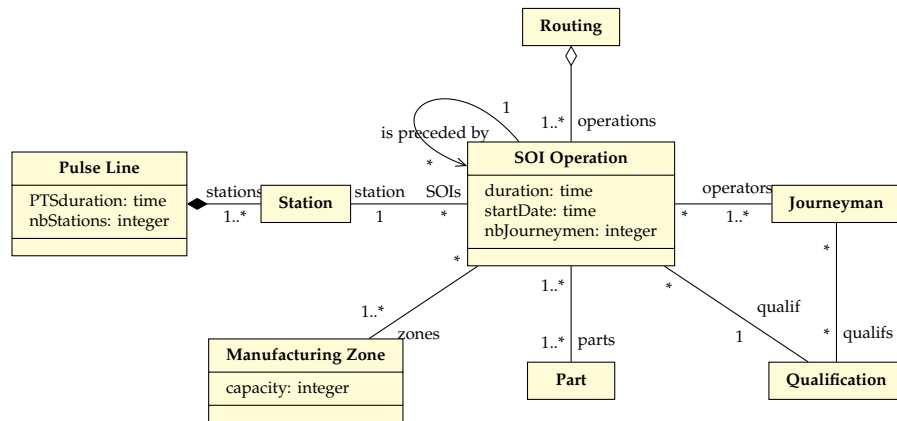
Routing

1

is preceded by

1..*

operations

*

Pulse Line

PTSduration: time
nbStations: integer

stations

1..*

Station

station

1

SOIs

*

SOI Operation

duration: time
startDate: time
nbJourneymen: integer

operators

*

1..*

Journeyman

*

*

1..*

1..*

*

zones

Manufacturing Zone

capacity: integer

1..*

parts

Part

qualif

1

*

qualifs

Qualification